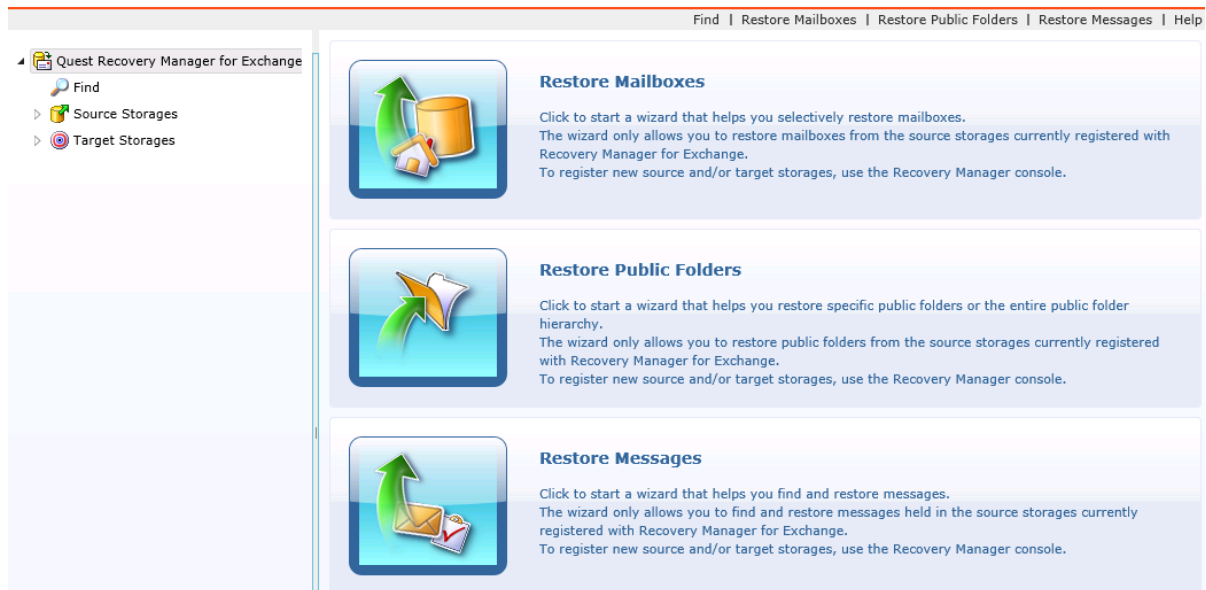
Find | Restore Mailboxes | Restore Public Folders | Restore Messages | Help

Quest Recovery Manager for Exchange
Find
Source Storages
Target Storages

Restore Mailboxes

Click to start a wizard that helps you selectively restore mailboxes.
The wizard only allows you to restore mailboxes from the source storages currently registered with Recovery Manager for Exchange.
To register new source and/or target storages, use the Recovery Manager console.

Restore Public Folders

Click to start a wizard that helps you restore specific public folders or the entire public folder hierarchy.
The wizard only allows you to restore public folders from the source storages currently registered with Recovery Manager for Exchange.
To register new source and/or target storages, use the Recovery Manager console.

Restore Messages

Click to start a wizard that helps you find and restore messages.
The wizard only allows you to find and restore messages held in the source storages currently registered with Recovery Manager for Exchange.
To register new source and/or target storages, use the Recovery Manager console.